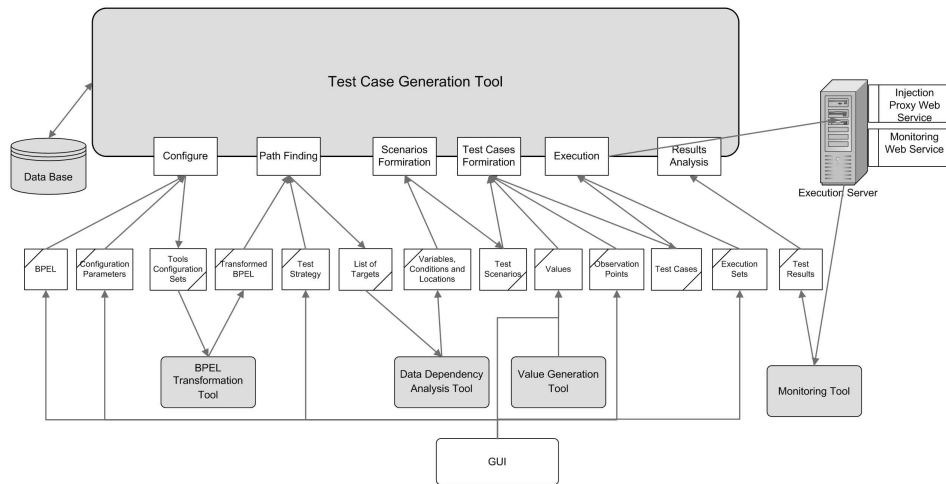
Test Case Generation Tool

Data Base

Configure

Path Finding

Scenarios Formiration

Test Cases Formiration

Execution

Results Analysis

Injection Proxy Web Service

Monitoring Web Service

Execution Server

BPEL

Configuration Parameters

Tools Configuration Sets

Transformed BPEL

Test Strategy

List of Targets

Variables, Conditions and Locations

Test Scenarios

Values

Observation Points

Test Cases

Execution Sets

Test Results

BPEL Transformation Tool

Data Dependency Analysis Tool

Value Generation Tool

Monitoring Tool

GUI